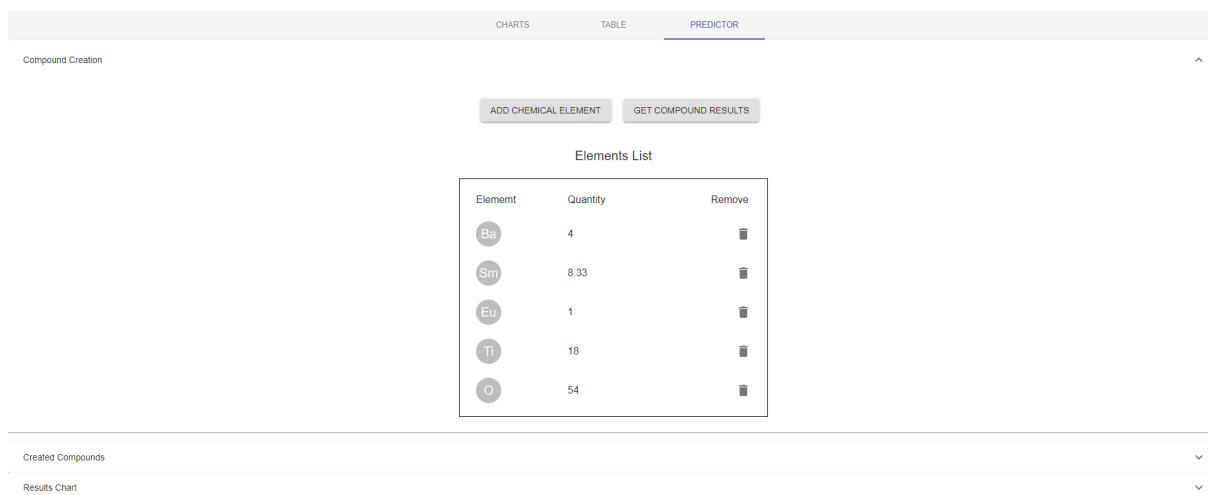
CHARTS TABLE PREDICTOR

Compound Creation

ADD CHEMICAL ELEMENT GET COMPOUND RESULTS

Elements List

| Elememt | Quantity | Remove |
|---|---|---|
| Ba | 4 | |
| Sm | 8.33 | |
| Eu | 1 | |
| Ti | 18 | |
| O | 54 | |

Created Compounds

Results Chart